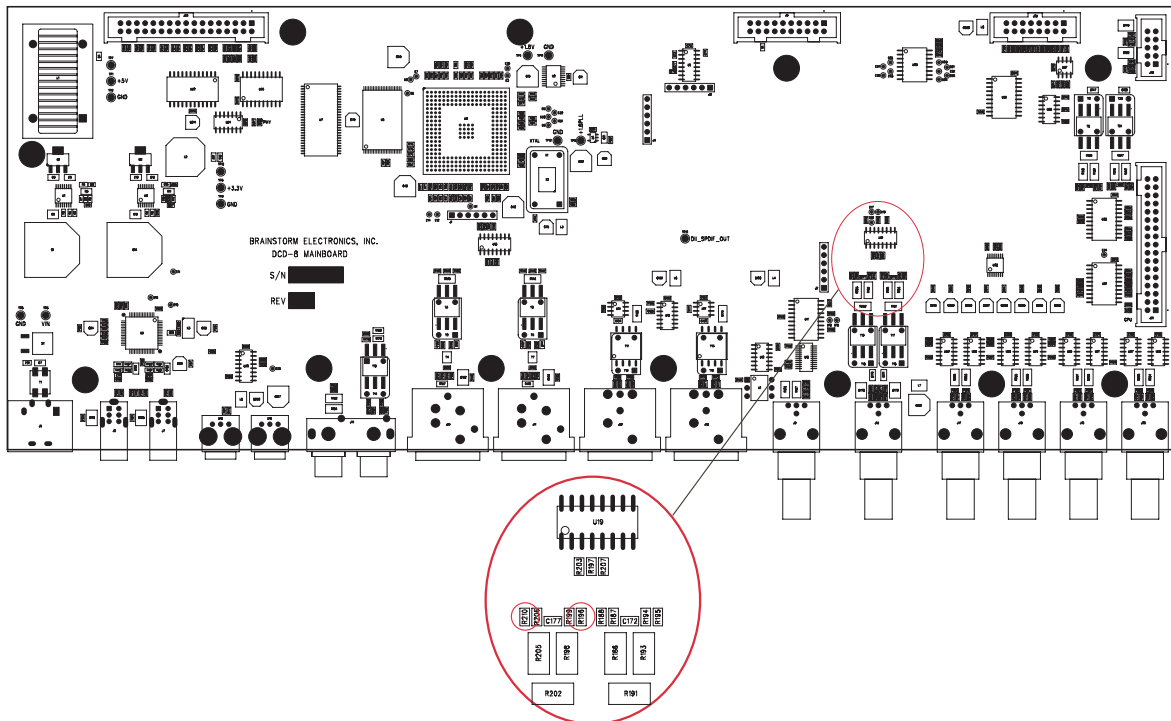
+5V
GND
+3.3V
GND
+1.8V
GND
+1.8PLL
GND
XTAL
BRAINSTORM ELECTRONICS, INC.
DCD-8 MAINBOARD
S/N
REV
DI_SPDIF_OUT
GND
VIN
U19
R203
R197
R207
R210
R206
C177
R199
R196
R188
R187
C172
R194
R195
R205
R198
R186
R193
R202
R191